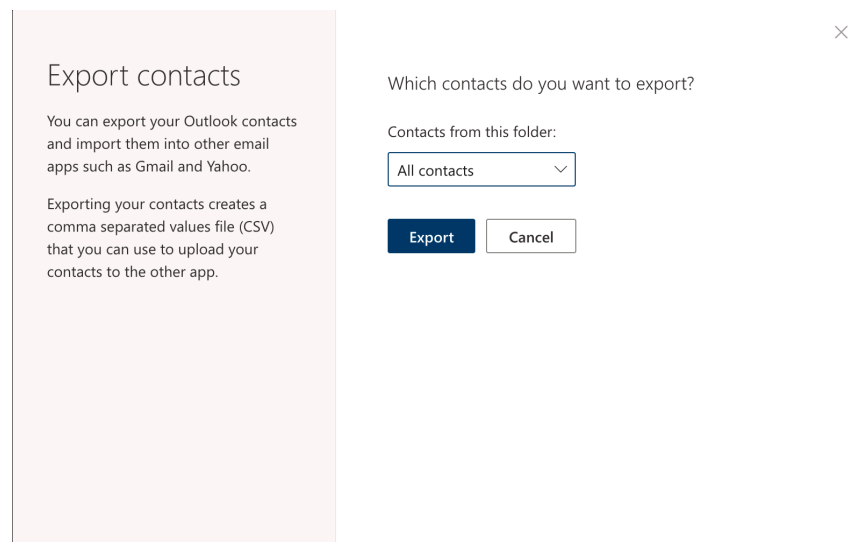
Export contacts

You can export your Outlook contacts and import them into other email apps such as Gmail and Yahoo.

Exporting your contacts creates a comma separated values file (CSV) that you can use to upload your contacts to the other app.

Which contacts do you want to export?

Contacts from this folder:

All contacts

Export

Cancel